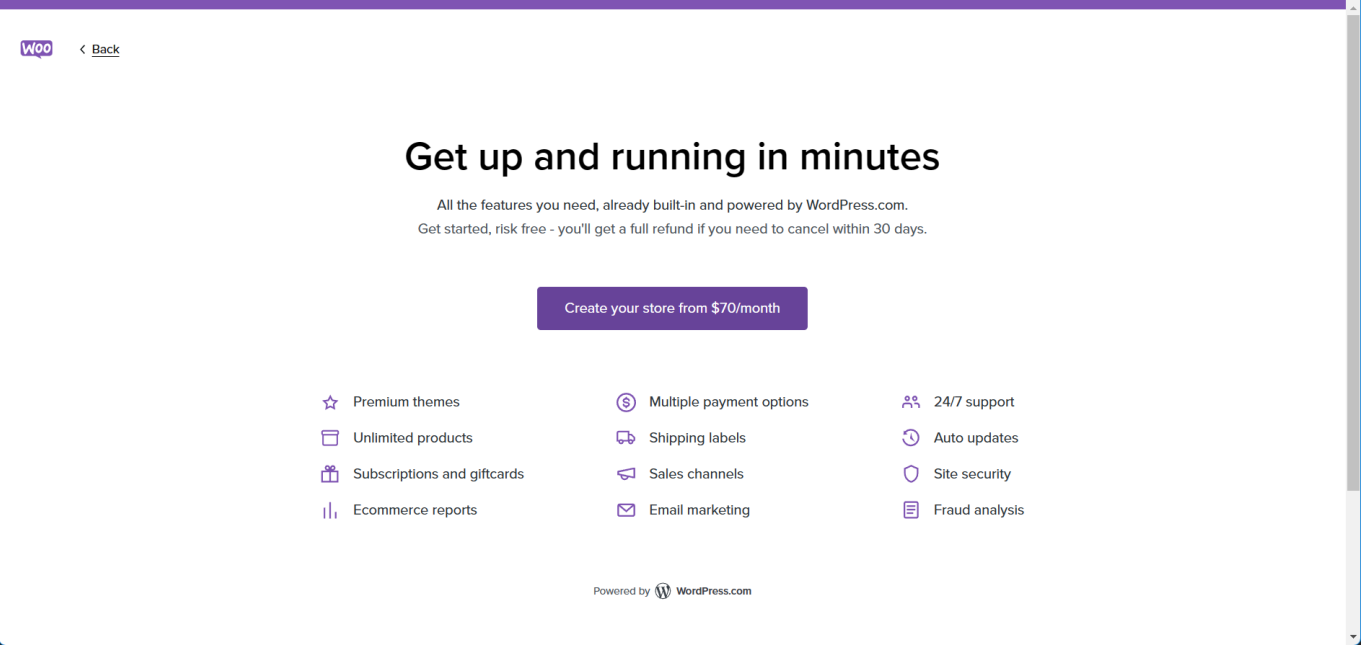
Woo

Back

Get up and running in minutes

All the features you need, already built-in and powered by WordPress.com.
Get started, risk free - you'll get a full refund if you need to cancel within 30 days.

Create your store from $70/month

Premium themes
Unlimited products
Subscriptions and giftcards
Ecommerce reports

Multiple payment options
Shipping labels
Sales channels
Email marketing

24/7 support
Auto updates
Site security
Fraud analysis

Powered by WordPress.com